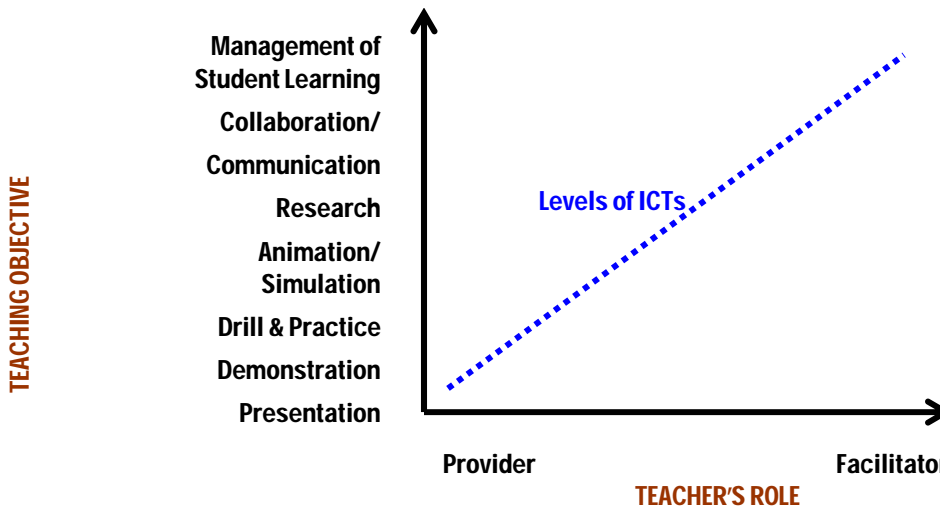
TEACHING OBJECTIVE

Management of Student Learning
Collaboration/ Communication
Research
Animation/ Simulation
Drill & Practice
Demonstration
Presentation

Levels of ICTs

Provider
Facilitato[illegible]

TEACHER'S ROLE